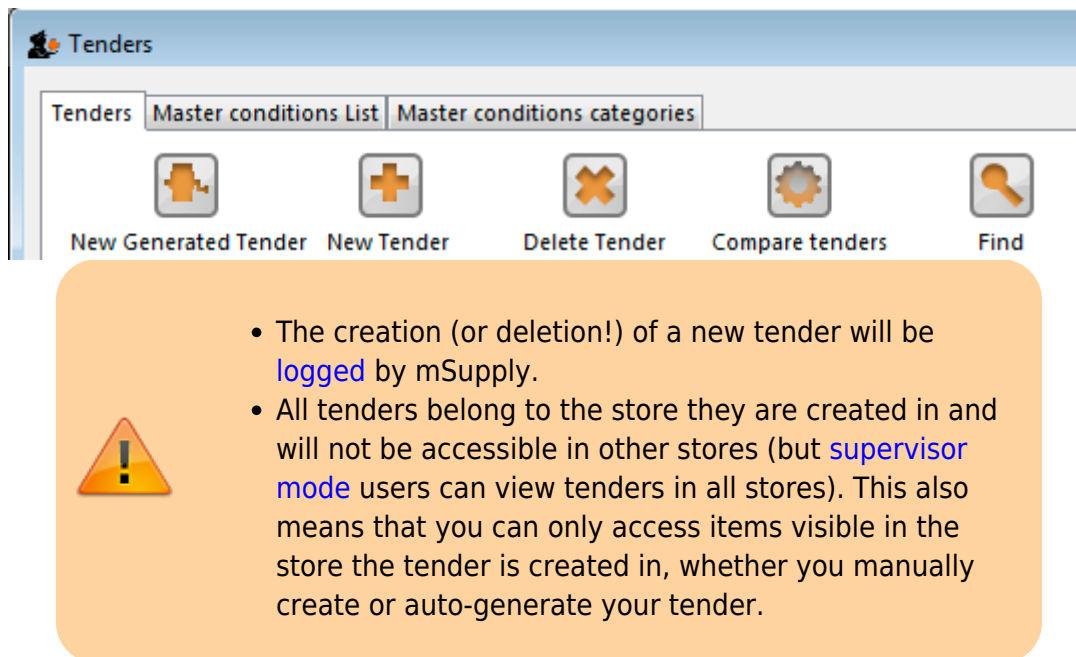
Tenders

Tenders | Master conditions List | Master conditions categories

New Generated Tender New Tender Delete Tender Compare tenders Find

- The creation (or deletion!) of a new tender will be logged by mSupply.
- All tenders belong to the store they are created in and will not be accessible in other stores (but supervisor mode users can view tenders in all stores). This also means that you can only access items visible in the store the tender is created in, whether you manually create or auto-generate your tender.